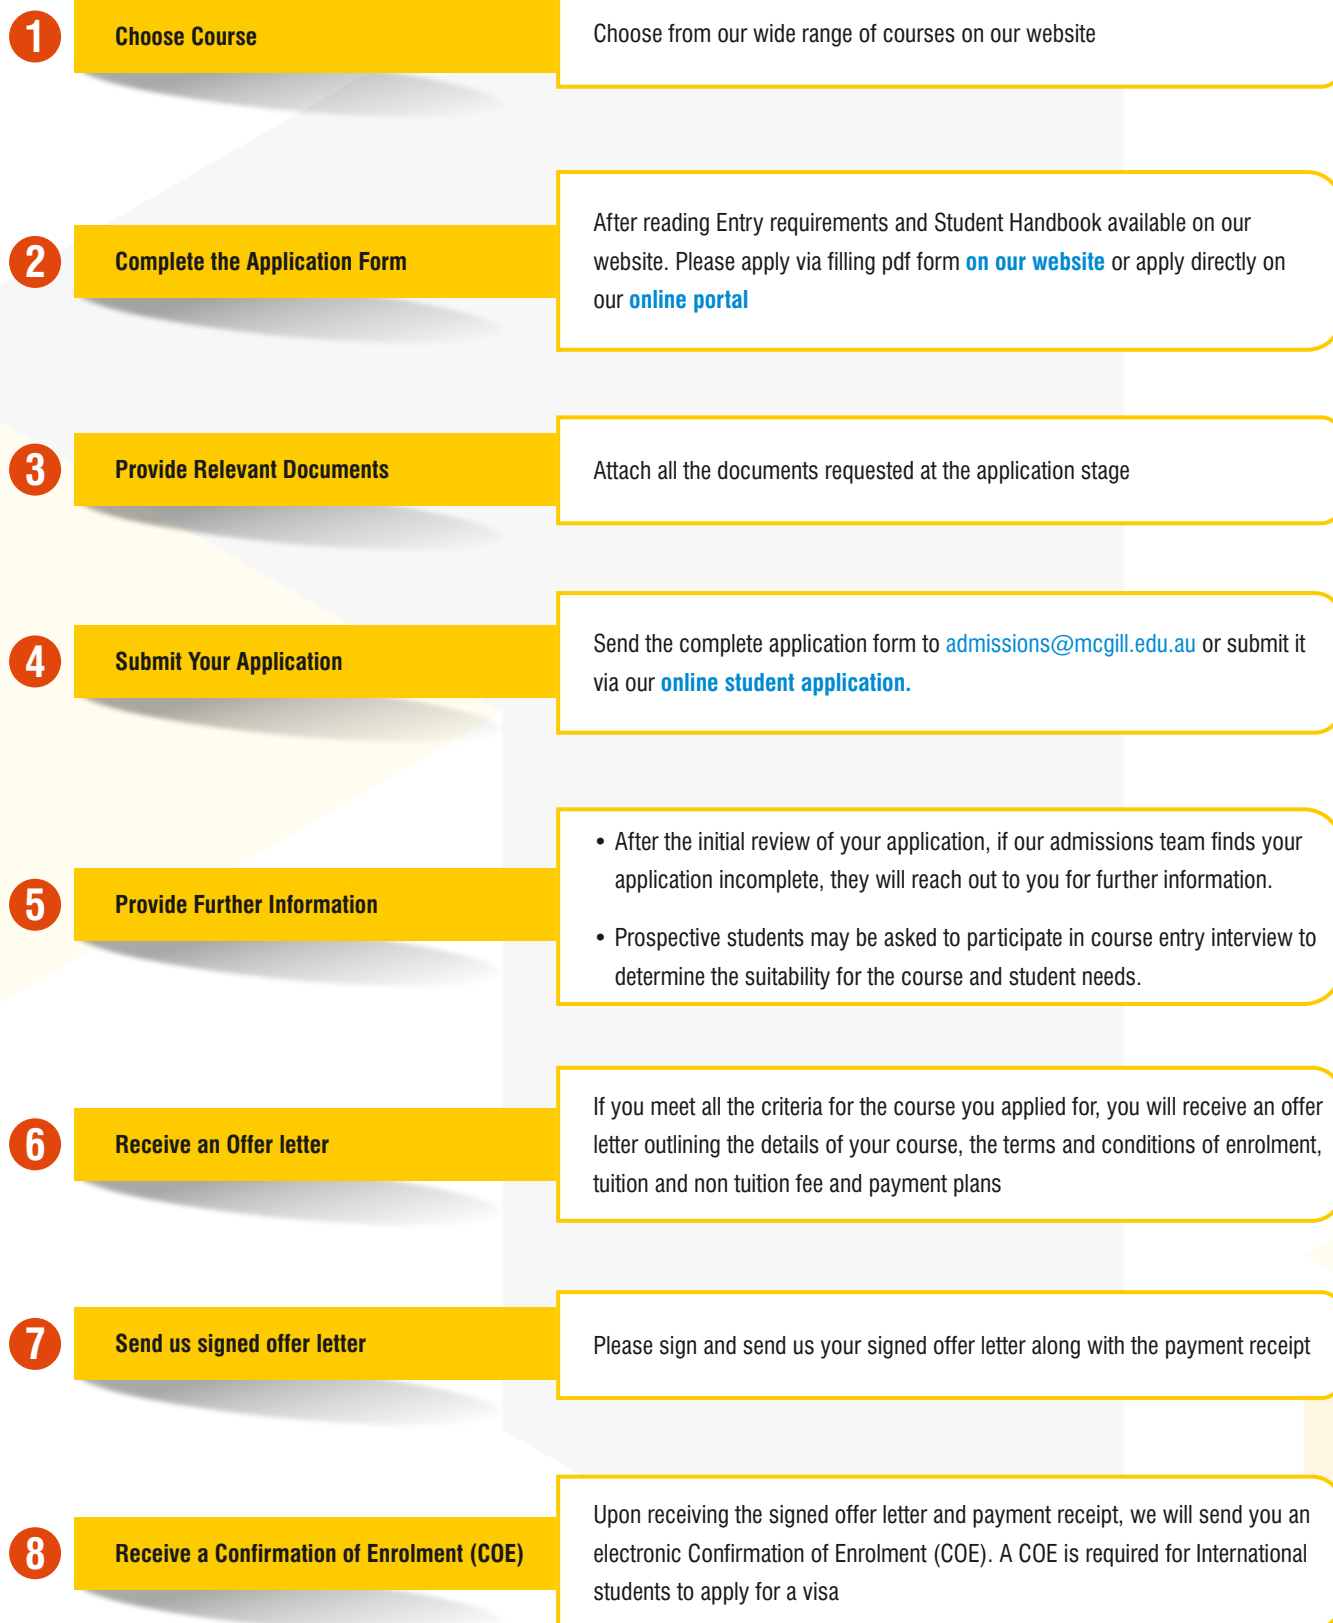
1 Choose Course

Choose from our wide range of courses on our website

2 Complete the Application Form

After reading Entry requirements and Student Handbook available on our website. Please apply via filling pdf form on our website or apply directly on our online portal

3 Provide Relevant Documents

Attach all the documents requested at the application stage

4 Submit Your Application

Send the complete application form to admissions@mcgill.edu.au or submit it via our online student application.

5 Provide Further Information

• After the initial review of your application, if our admissions team finds your application incomplete, they will reach out to you for further information.

• Prospective students may be asked to participate in course entry interview to determine the suitability for the course and student needs.

6 Receive an Offer letter

If you meet all the criteria for the course you applied for, you will receive an offer letter outlining the details of your course, the terms and conditions of enrolment, tuition and non tuition fee and payment plans

7 Send us signed offer letter

Please sign and send us your signed offer letter along with the payment receipt

8 Receive a Confirmation of Enrolment (COE)

Upon receiving the signed offer letter and payment receipt, we will send you an electronic Confirmation of Enrolment (COE). A COE is required for International students to apply for a visa